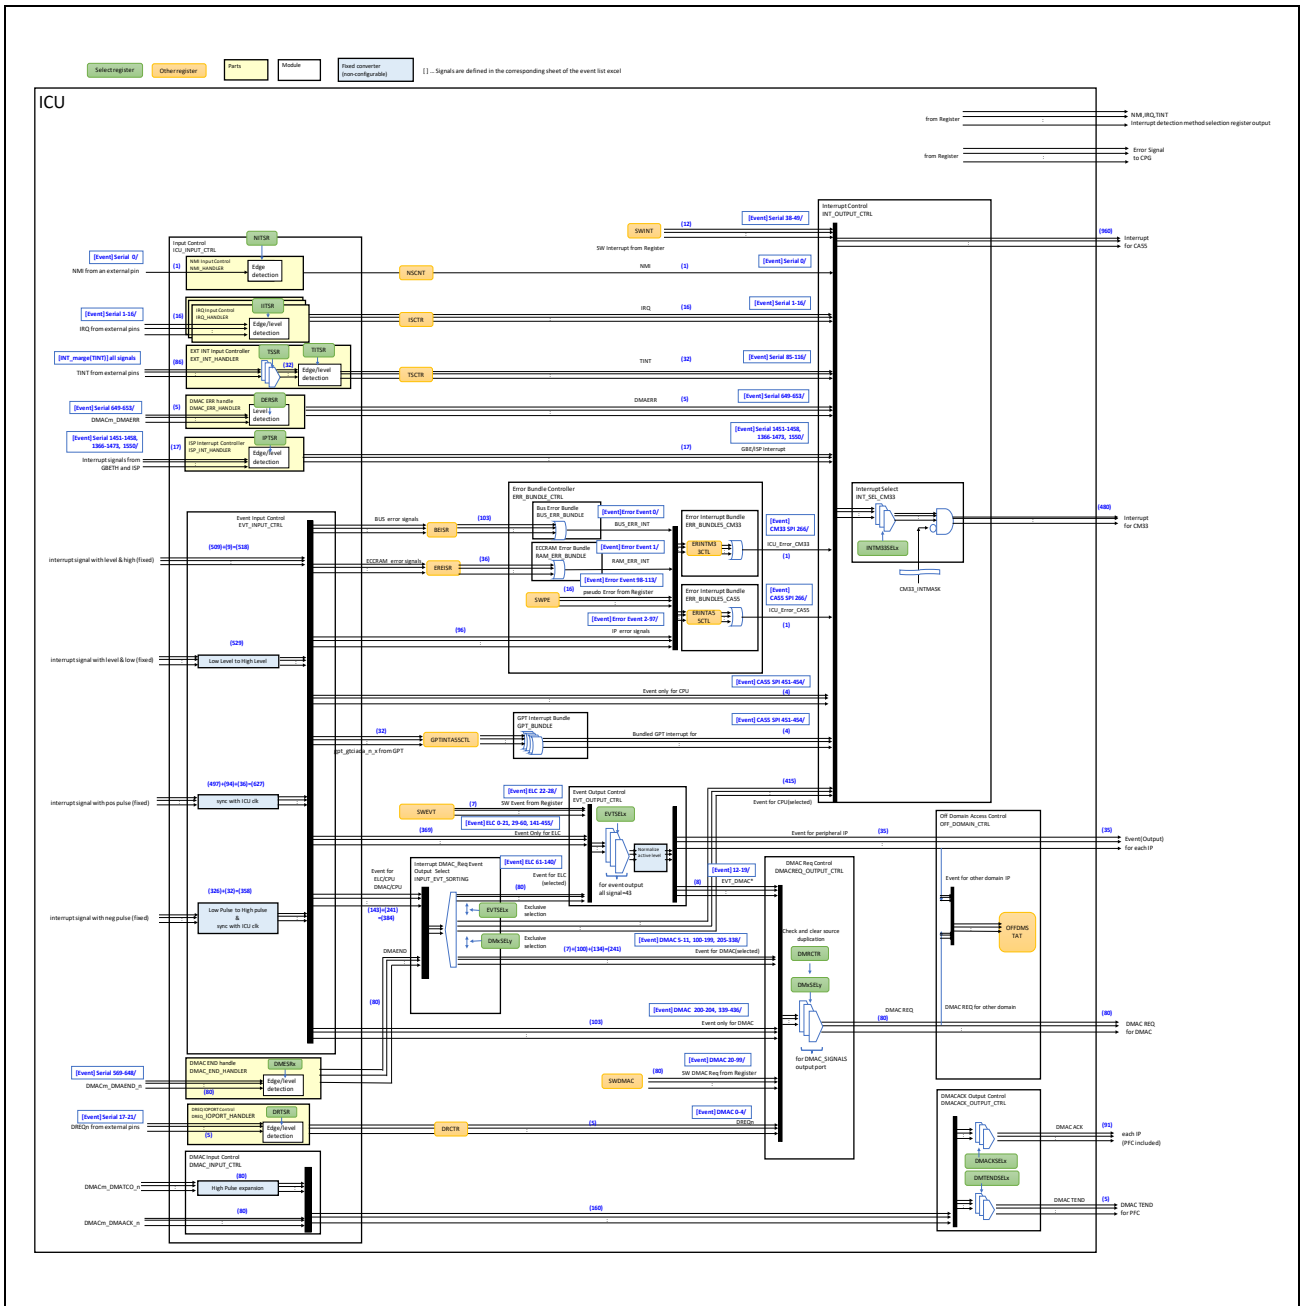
Select register | Other register | Parts | Module | Fixed converter (non-configurable) | [ ] ... Signals are defined in the corresponding sheet of the event list excel

ICU

from Register
NMI,IRQ,TINT
Interrupt detection method selection register output

from Register
Error Signal
to CPG

Interrupt Control
INT_OUTPUT_CTRL

[Event] Serial 38-49/
(12)
SWINT
SW Interrupt from Register

(960)
Interrupt
for CA55

Input Control
ICU_INPUT_CTRL
NITSR
[Event] Serial 0/
NMI from an external pin
(1)
NMI Input Control
NMI_HANDLER
Edge detection
NSCNT
NMI
(1)
[Event] Serial 0/

[Event] Serial 1-16/
IRQ from external pins
(16)
IITSR
IRQ Input Control
IRQ_HANDLER
Edge/level detection
ISCTR
IRQ
(16)
[Event] Serial 1-16/

[INT_merge(TINT)] all signals
TINT from external pins
(86)
EXT INT Input Controller
EXT_INT_HANDLER
TSSR
TITSR
(32)
Edge/level detection
TSCTR
TINT
(32)
[Event] Serial 85-116/

[Event] Serial 649-653/
DMACm_DMAERR
(5)
DMAC ERR handle
DMAC_ERR_HANDLER
DERSR
Level detection
DMAERR
(5)
[Event] Serial 649-653/

[Event] Serial 1451-1458, 1366-1473, 1550/
Interrupt signals from GBETH and ISP
(17)
ISP Interrupt Controller
ISP_INT_HANDLER
IPTSR
Edge/level detection
(17)
GBE/ISP Interrupt
[Event] Serial 1451-1458, 1366-1473, 1550/

Error Bundle Controller
ERR_BUNDLE_CTRL
Interrupt Select
INT_SEL_CM33
(480)
Interrupt
for CM33

Event Input Control
EVT_INPUT_CTRL
BUS error signals
BEISR
(103)
Bus Error Bundle
BUS_ERR_BUNDLE
[Event] Error Event 0/
BUS_ERR_INT
Error Interrupt Bundle
ERR_BUNDLES_CM33
ERINTM33 SCTL
[Event] CM33 SPI 266/
ICU_Error_CM33
(1)
INTM33SELx
CM33_INTMASK

interrupt signal with level & high (fixed)
(509)+(9)=(518)
ECCRAM error signals
EREISR
(36)
ECCRAM Error Bundle
RAM_ERR_BUNDLE
[Event] Error Event 1/
RAM_ERR_INT
[Event] Error Event 98-113/
(16)
SWPE
pseudo Error from Register
Error Interrupt Bundle
ERR_BUNDLES_CA55
ERINTA55 SCTL
[Event] CA55 SPI 266/
ICU_Error_CA55
(1)
[Event] Error Event 2-97/
(96)
IP error signals

interrupt signal with level & low (fixed)
(529)
Low Level to High Level
[Event] CA55 SPI 451-454/
(4)
Event only for CPU

(32)
GPTINTA55CTL
gpt_gtciada_n_x from GPT
GPT Interrupt Bundle
GPT_BUNDLE
[Event] CA55 SPI 451-454/
(4)
Bundled GPT interrupt for

interrupt signal with pos pulse (fixed)
(497)+(94)+(36)=(627)
sync with ICU clk
(415)
Event for CPU(selected)

[Event] ELC 22-28/
SWEVT
(7)
SW Event from Register
Event Output Control
EVT_OUTPUT_CTRL
EVTSELx
[Event] ELC 0-21, 29-60, 141-455/
(369)
Event Only for ELC
Normalize active level
for event output
all signal=43
Event for peripheral IP
(35)
(35)
Event(Output)
for each IP

Off Domain Access Control
OFF_DOMAIN_CTRL
Event for other domain IP
OFFDMS TAT

Event for ELC/CPU DMAC/CPU
Interrupt DMAC_Req Event Output Select
INPUT_EVT_SORTING
[Event] ELC 61-140/
Event for ELC (selected)
(80)
(8)
[Event] 12-19/
EVT_DMAC*
interrupt signal with neg pulse (fixed)
(326)+(32)=(358)
Low Pulse to High pulse & sync with ICU clk
(143)+(241) =(384)
ELTSELx
Exclusive selection
DMxSELy
Exclusive selection
DMAEND
[Event] DMAC 5-11, 100-199, 205-338/
(7)+(100)+(134)=(241)
Event for DMAC(selected)

DMAC Req Control
DMACREQ_OUTPUT_CTRL
Check and clear source duplication
DMRCTR
DMxSELy
for DMAC_SIGNALS output port
DMAC REQ
(80)
DMAC REQ for other domain
(80)
DMAC REQ
for DMAC

(80)
[Event] DMAC 200-204, 339-436/
(103)
Event only for DMAC

[Event] Serial 569-648/
DMACm_DMAEND_n
DMAC END handle
DMAC_END_HANDLER
DMESRx
Edge/level detection
(80)
[Event] DMAC 20-99/
SWDMAC
(80)
SW DMAC Req from Register

[Event] Serial 17-21/
DREQn from external pins
DREQ/IOPORT Control
DREQ_IOPORT_HANDLER
DRTSR
Edge/level detection
(5)
DRCTR
(5)
[Event] DMAC 0-4/
DREQn

DMACACK Output Control
DMACACK_OUTPUT_CTRL
DMAC ACK
(91)
each IP
(PFC included)
DMACKSELx
DMTENDSELx

DMAC Input Control
DMAC_INPUT_CTRL
DMACm_DMATCO_n
(80)
High Pulse expansion
DMACm_DMAACK_n
(80)
(160)
DMAC TEND
(5)
DMAC TEND
for PFC